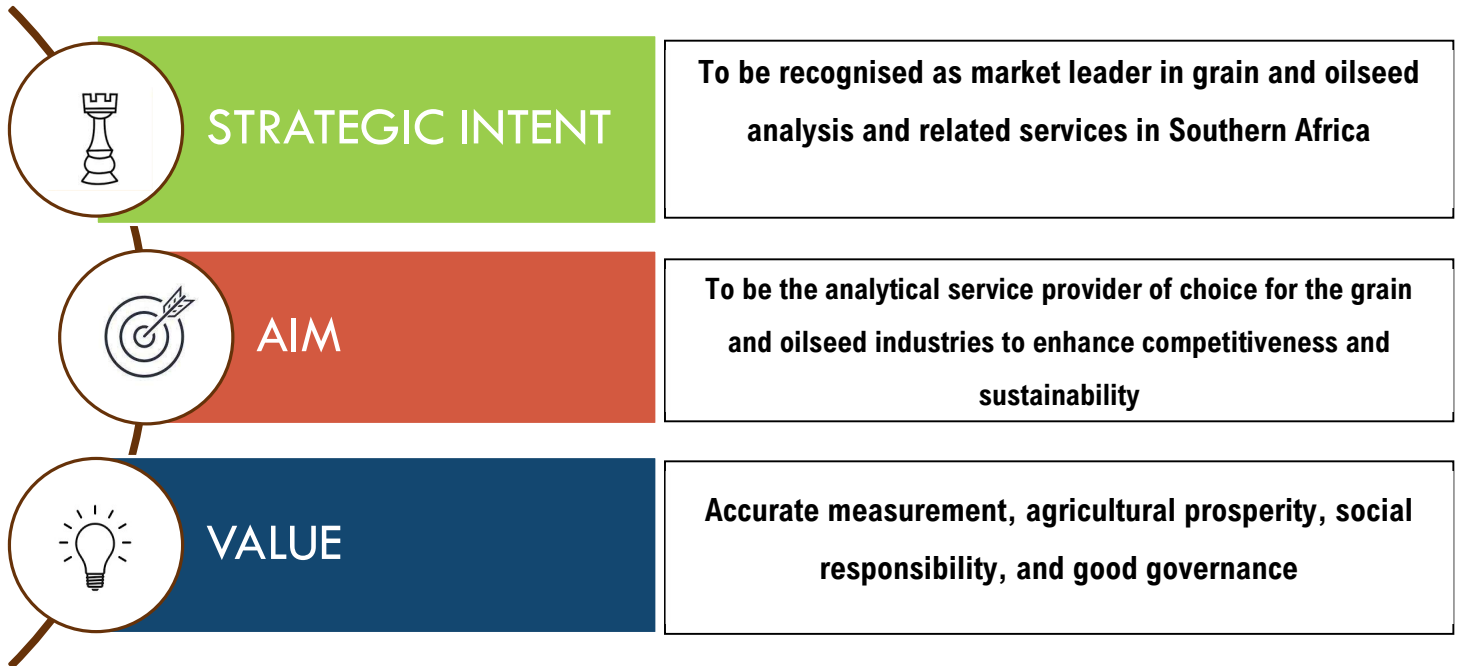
STRATEGIC INTENT

To be recognised as market leader in grain and oilseed analysis and related services in Southern Africa

AIM

To be the analytical service provider of choice for the grain and oilseed industries to enhance competitiveness and sustainability

VALUE

Accurate measurement, agricultural prosperity, social responsibility, and good governance